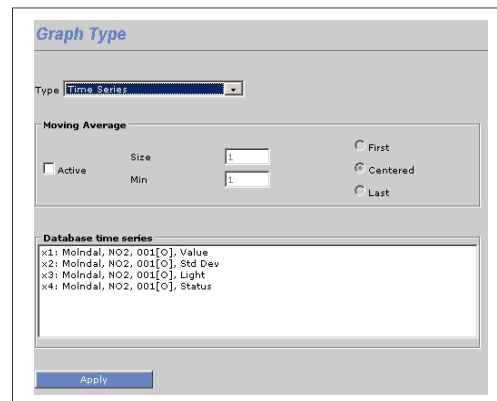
Graph Type

Type Time Series

Moving Average

Active

Size 1

Min 1

First

Centered

Last

Database time series

x1: Molndal, NO2, 001[O], Value
x2: Molndal, NO2, 001[O], Std Dev
x3: Molndal, NO2, 001[O], Light
x4: Molndal, NO2, 001[O], Status

Apply